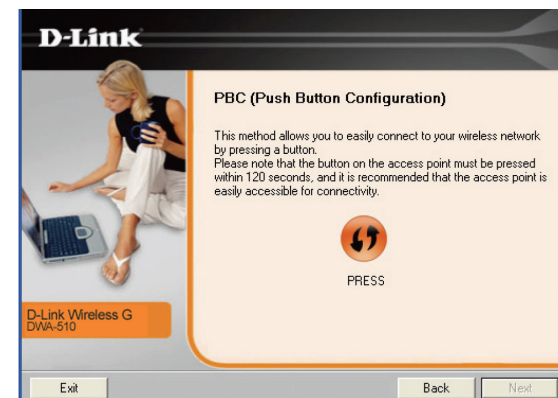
D-Link

PBC (Push Button Configuration)

This method allows you to easily connect to your wireless network by pressing a button.
Please note that the button on the access point must be pressed within 120 seconds, and it is recommended that the access point is easily accessible for connectivity.

PRESS

D-Link Wireless G
DWA-510

Exit

Back

Next